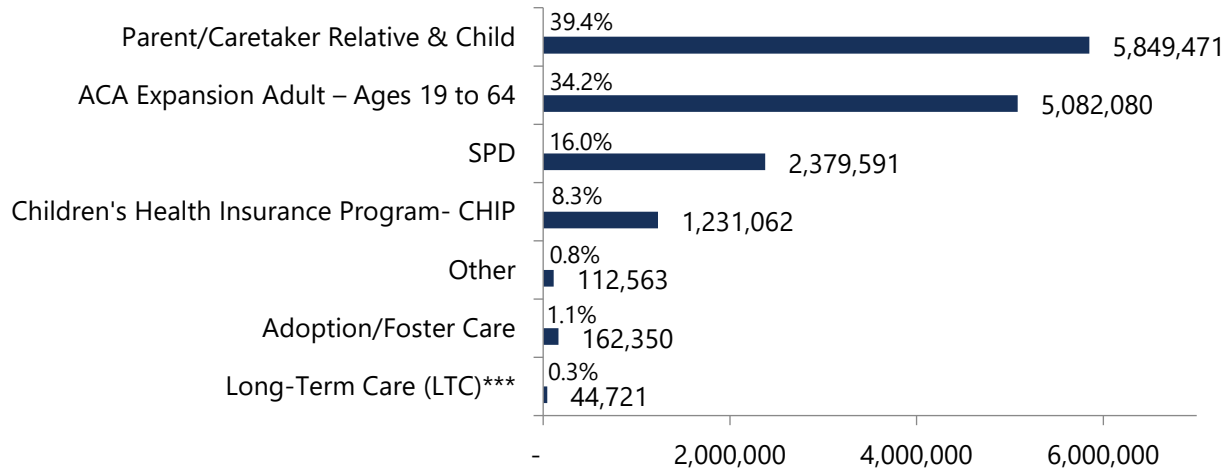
Parent/Caretaker Relative & Child 39.4% 5,849,471

ACA Expansion Adult – Ages 19 to 64 34.2% 5,082,080

SPD 16.0% 2,379,591

Children's Health Insurance Program- CHIP 8.3% 1,231,062

Other 0.8% 112,563

Adoption/Foster Care 1.1% 162,350

Long-Term Care (LTC)*** 0.3% 44,721

- 2,000,000 4,000,000 6,000,000